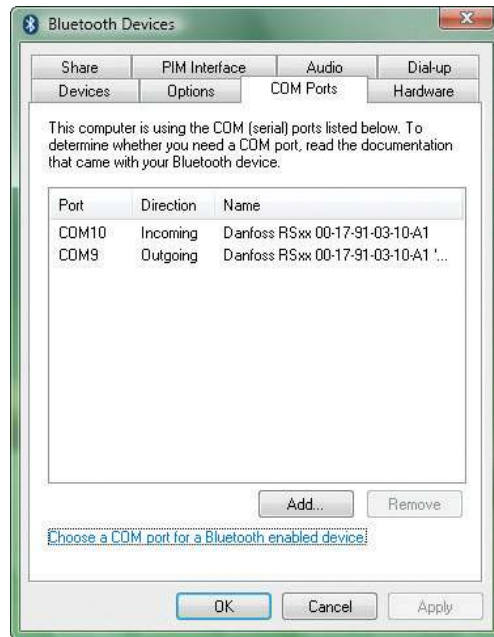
Bluetooth Devices

| Share | PIM Interface | Audio | Dial-up |
|---|---|---|---|
| Devices | Options | COM Ports | Hardware |

This computer is using the COM (serial) ports listed below. To determine whether you need a COM port, read the documentation that came with your Bluetooth device.

| Port | Direction | Name |
|---|---|---|
| COM10 | Incoming | Danfoss RSxx 00-17-91-03-10-A1 |
| COM9 | Outgoing | Danfoss RSxx 00-17-91-03-10-A1 '... |

Add...
Remove

Choose a COM port for a Bluetooth enabled device.

OK
Cancel
Apply